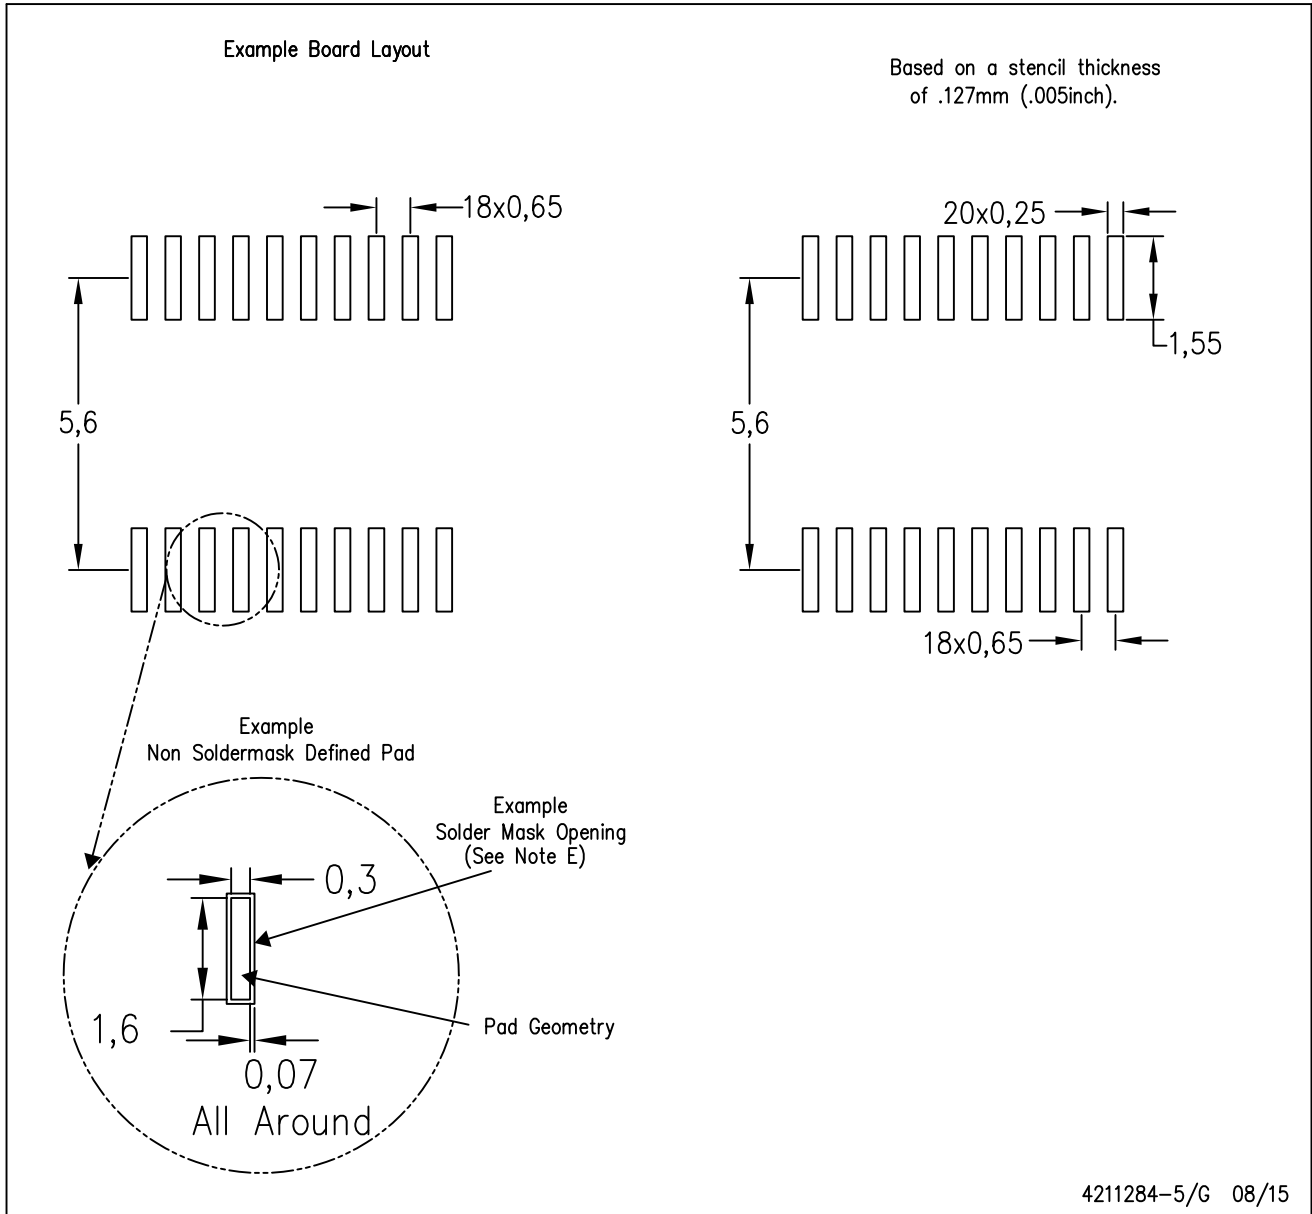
Example Board Layout

Based on a stencil thickness of .127mm (.005inch).

18x0,65

5,6

20x0,25

1,55

5,6

18x0,65

Example
Non Soldermask Defined Pad

Example
Solder Mask Opening
(See Note E)

0,3

1,6

Pad Geometry

0,07
All Around

4211284-5/G 08/15